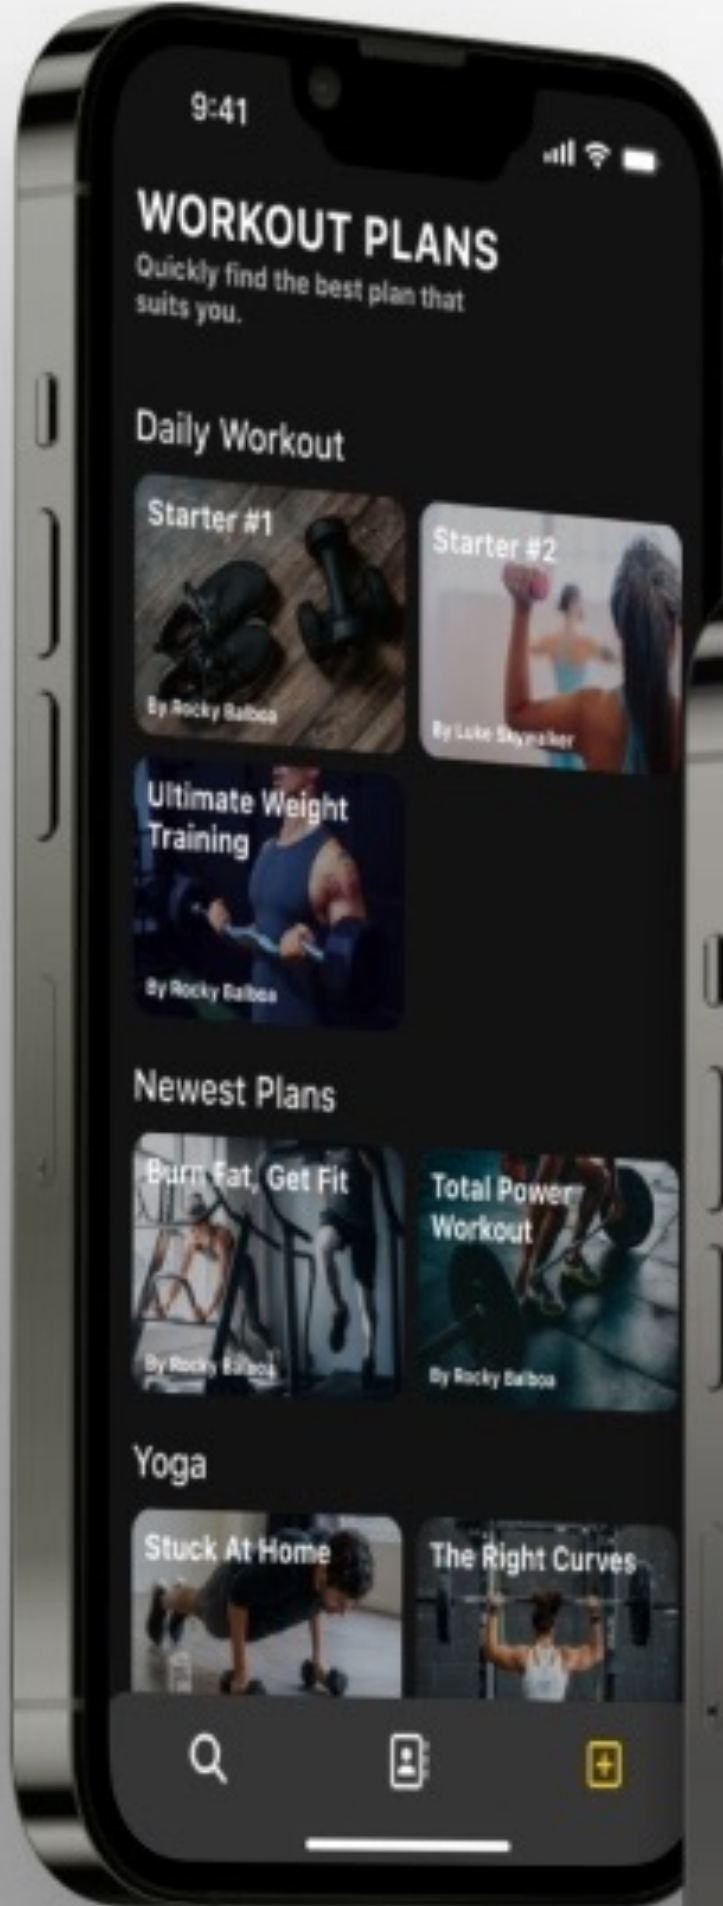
9:41

WORKOUT PLANS
Quickly find the best plan that suits you.

Daily Workout

Starter #1
By Rocky Balboa

Starter #2
By Luke Skywalker

Ultimate Weight Training
By Rocky Balboa

Newest Plans

Burn Fat, Get Fit
By Rocky Balboa

Total Power Workout
By Rocky Balboa

Yoga

Stuck At Home

The Right Curves